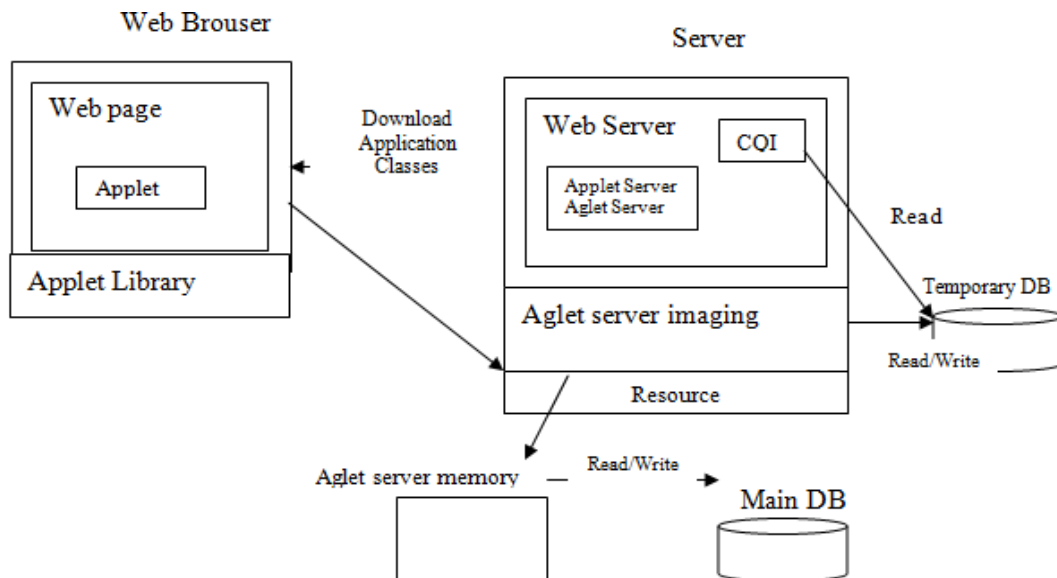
Web Brouser

Web page

Applet

Applet Library

Download Application Classes

Server

Web Server

CQI

Applet Server
Aglet Server

Read

Temporary DB

Aglet server imaging

Read/Write

Resource

Aglet server memory

Read/Write

Main DB